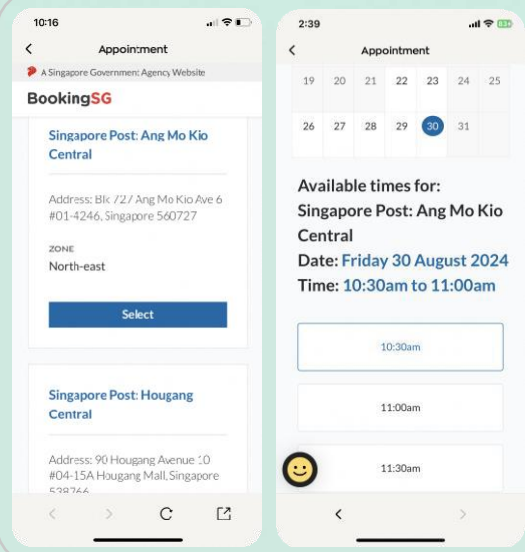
10:16

Appointment

A Singapore Government Agency Website

BookingSG

Singapore Post: Ang Mo Kio Central

Address: Blk 727 Ang Mo Kio Ave 6 #01-4246, Singapore 560727

ZONE

North-east

Select

Singapore Post: Hougang Central

Address: 90 Hougang Avenue 10 #04-15A Hougang Mall, Singapore 538766

2:39

Appointment

| 19 | 20 | 21 | 22 | 23 | 24 | 25 |
|---|---|---|---|---|---|---|
| 26 | 27 | 28 | 29 | 30 | 31 | |

Available times for:
Singapore Post: Ang Mo Kio Central
Date: Friday 30 August 2024
Time: 10:30am to 11:00am

10:30am

11:00am

11:30am